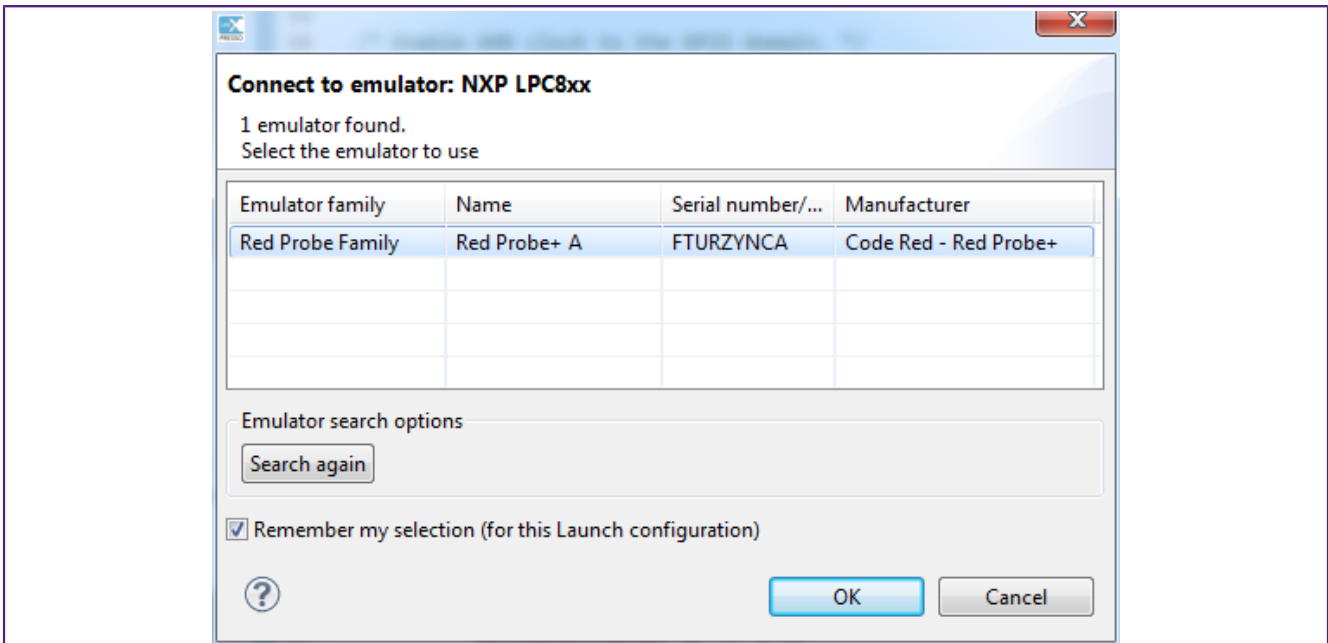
Connect to emulator: NXP LPC8xx

1 emulator found.
Select the emulator to use

| Emulator family | Name | Serial number/... | Manufacturer |
|---|---|---|---|
| Red Probe Family | Red Probe+ A | FTURZYNCA | Code Red - Red Probe+ |

Emulator search options

Search again

Remember my selection (for this Launch configuration)

OK

Cancel